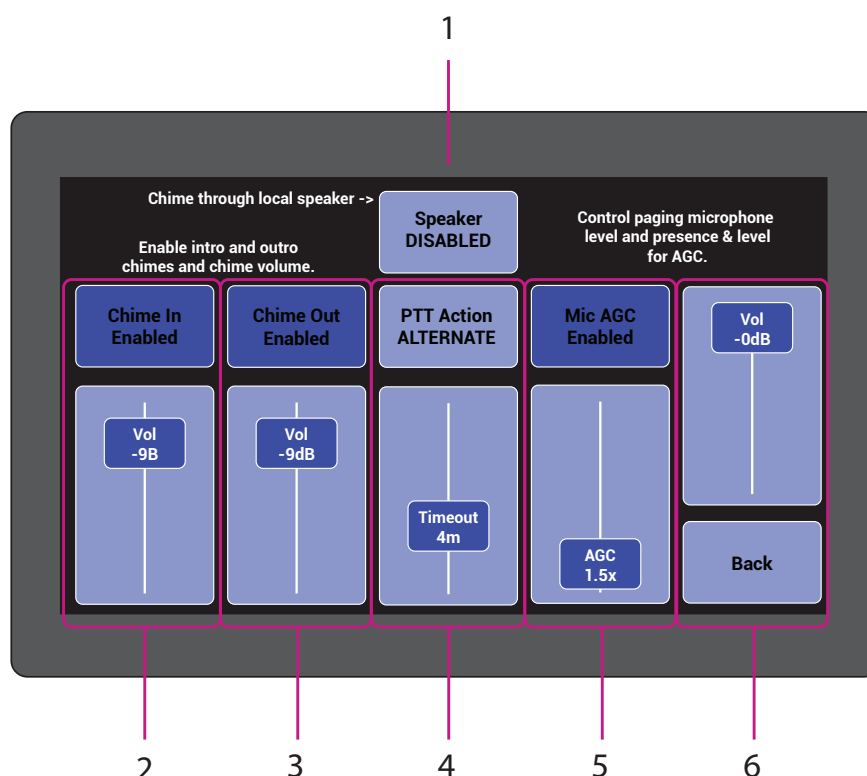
1

Chime through local speaker ->

Speaker DISABLED

Control paging microphone level and presence & level for AGC.

Enable intro and outro chimes and chime volume.

Chime In Enabled

Vol -9B

Chime Out Enabled

Vol -9dB

PTT Action ALTERNATE

Timeout 4m

Mic AGC Enabled

AGC 1.5x

Vol -0dB

Back

2

3

4

5

6